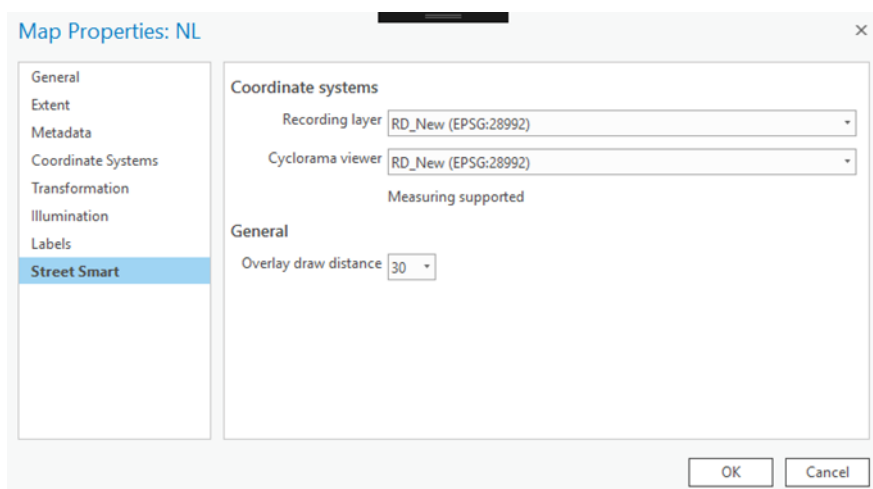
Map Properties: NL

×

General
Extent
Metadata
Coordinate Systems
Transformation
Illumination
Labels
Street Smart

Coordinate systems

Recording layer RD_New (EPSG:28992)

Cyclorama viewer RD_New (EPSG:28992)

Measuring supported

General

Overlay draw distance 30

OK Cancel